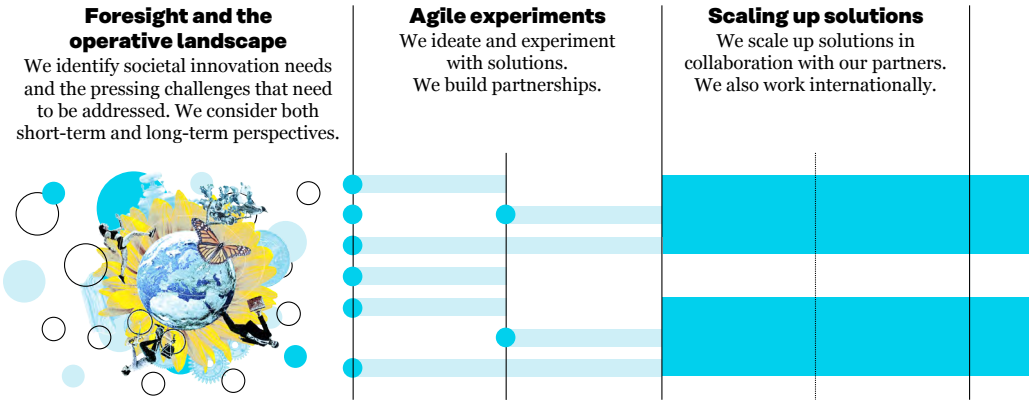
Foresight and the operative landscape

We identify societal innovation needs and the pressing challenges that need to be addressed. We consider both short-term and long-term perspectives.

Agile experiments

We ideate and experiment with solutions. We build partnerships.

Scaling up solutions

We scale up solutions in collaboration with our partners. We also work internationally.